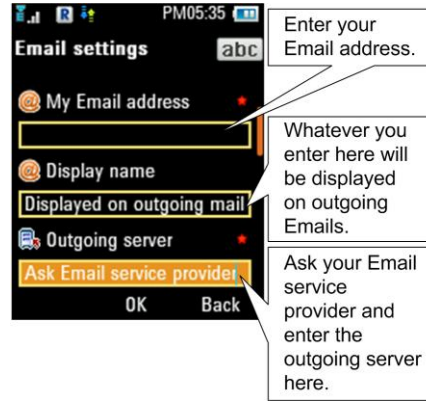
R PM05:35

Email settings abc

My Email address *

Display name

Displayed on outgoing mail

Outgoing server *

Ask Email service provider

OK Back

Enter your Email address.

Whatever you enter here will be displayed on outgoing Emails.

Ask your Email service provider and enter the outgoing server here.